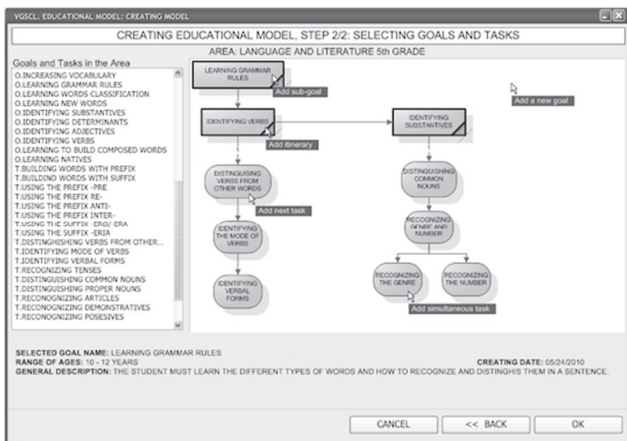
VGSCL: EDUCATIONAL MODEL: CREATING MODEL

CREATING EDUCATIONAL MODEL, STEP 2/2: SELECTING GOALS AND TASKS

AREA: LANGUAGE AND LITERATURE 5th GRADE

Goals and Tasks in the Area

O.INCREASING VOCABULARY
O.LEARNING GRAMMAR RULES
O.LEARNING WORDS CLASSIFICATION
O.LEARNING NEW WORDS
O.IDENTIFYING SUBSTANTIVES
O.IDENTIFYING DETERMINANTS
O.IDENTIFYING ADJECTIVES
O.IDENTIFYING VERBS
O.LEARNING TO BUILD COMPOSED WORDS
O.LEARNING NATIVES
T.BUILDING WORDS WITH PREFIX
T.BUILDING WORDS WITH SUFFIX
T.USING THE PREFIX -PRE
T.USING THE PREFIX RE-
T.USING THE PREFIX ANTI-
T.USING THE PREFIX INTER-
T.USING THE SUFFIX -ERO/-ERA
T.USING THE SUFFIX -ERIA
T.DISTINGHISHING VERBS FROM OTHER...
T.IDENTIFYING MODE OF VERBS
T.IDENTIFYING VERBAL FORMS
T.RECOGNIZING TENSES
T.DISTINGUISHING COMMON NOUNS
T.DISTINGUISHING PROPER NOUNS
T.RECONOGNIZING ARTICLES
T.RECONOGNIZING DEMONSTRATIVES
T.RECONOGNIZING POSESIVES

LEARNING GRAMMAR RULES

Add sub-goal

Add a new goal

IDENTIFYING VERBS

IDENTIFYING SUBSTANTIVES

Add itinerary

DISTINGUISHING VERBS FROM OTHER WORDS

DISTINGUISHING COMMON NOUNS

Add next task

IDENTIFYING THE MODE OF VERBS

RECOGNIZING GENRE AND NUMBER

IDENTIFYING VERBAL FORMS

RECOGNIZING THE GENRE

RECOGNIZING THE NUMBER

Add simultaneous task

SELECTED GOAL NAME: LEARNING GRAMMAR RULES
RANGE OF AGES: 10 - 12 YEARS
CREATING DATE: 05/24/2010
GENERAL DESCRIPTION: THE STUDENT MUST LEARN THE DIFFERENT TYPES OF WORDS AND HOW TO RECOGNIZE AND DISTINGHIS THEM IN A SENTENCE.

CANCEL
<< BACK
OK